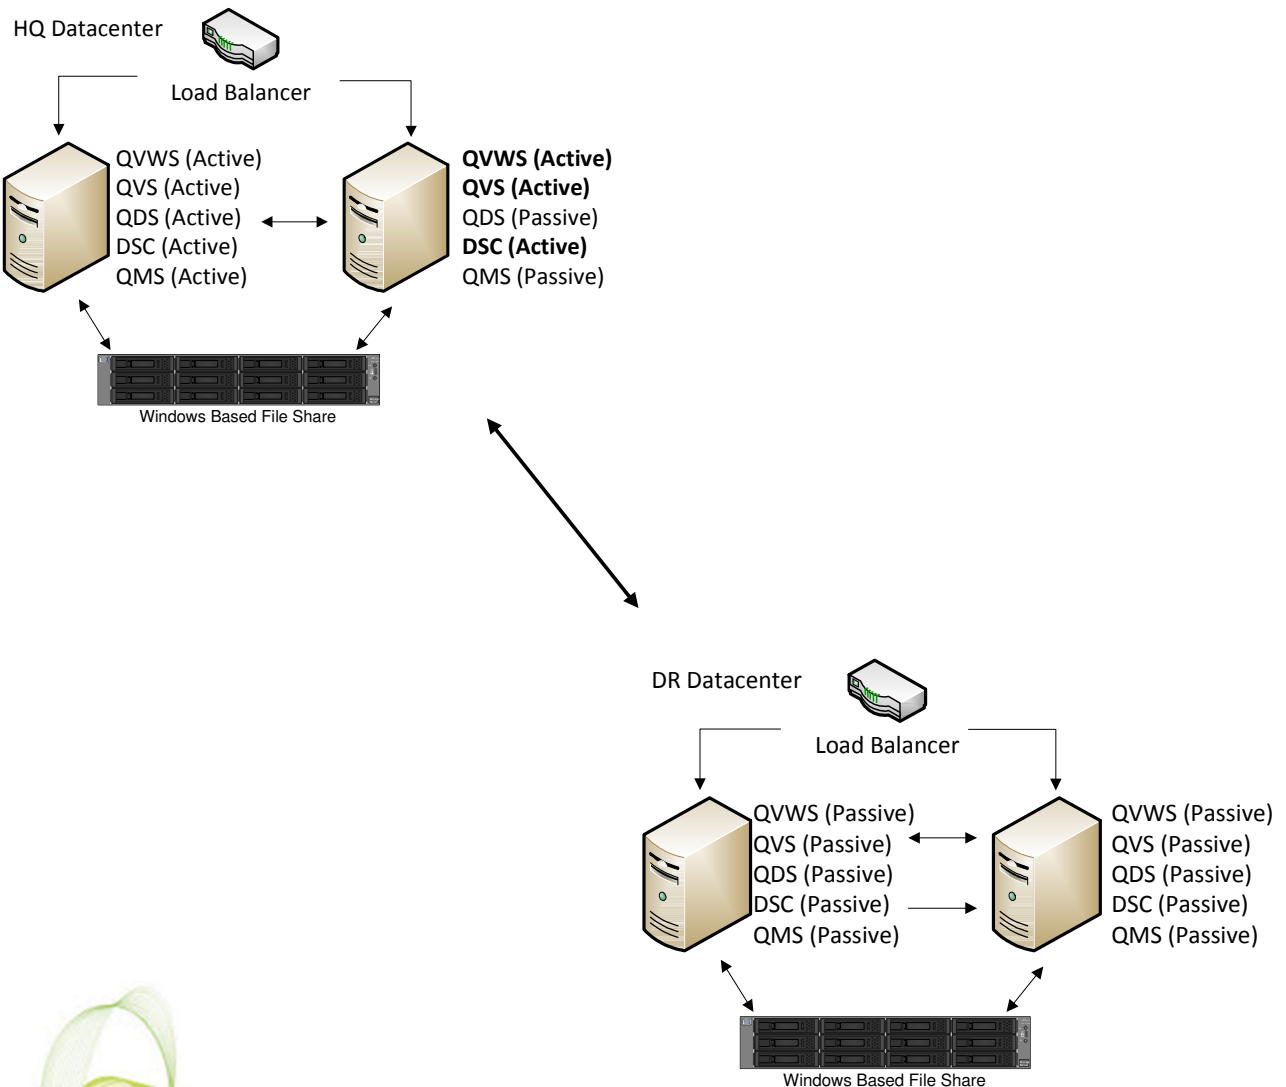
HQ Datacenter

Load Balancer

QVWS (Active)
QVS (Active)
QDS (Active)
DSC (Active)
QMS (Active)

**QVWS (Active)**
**QVS (Active)**
QDS (Passive)
**DSC (Active)**
QMS (Passive)

Windows Based File Share

DR Datacenter

Load Balancer

QVWS (Passive)
QVS (Passive)
QDS (Passive)
DSC (Passive)
QMS (Passive)

QVWS (Passive)
QVS (Passive)
QDS (Passive)
DSC (Passive)
QMS (Passive)

Windows Based File Share